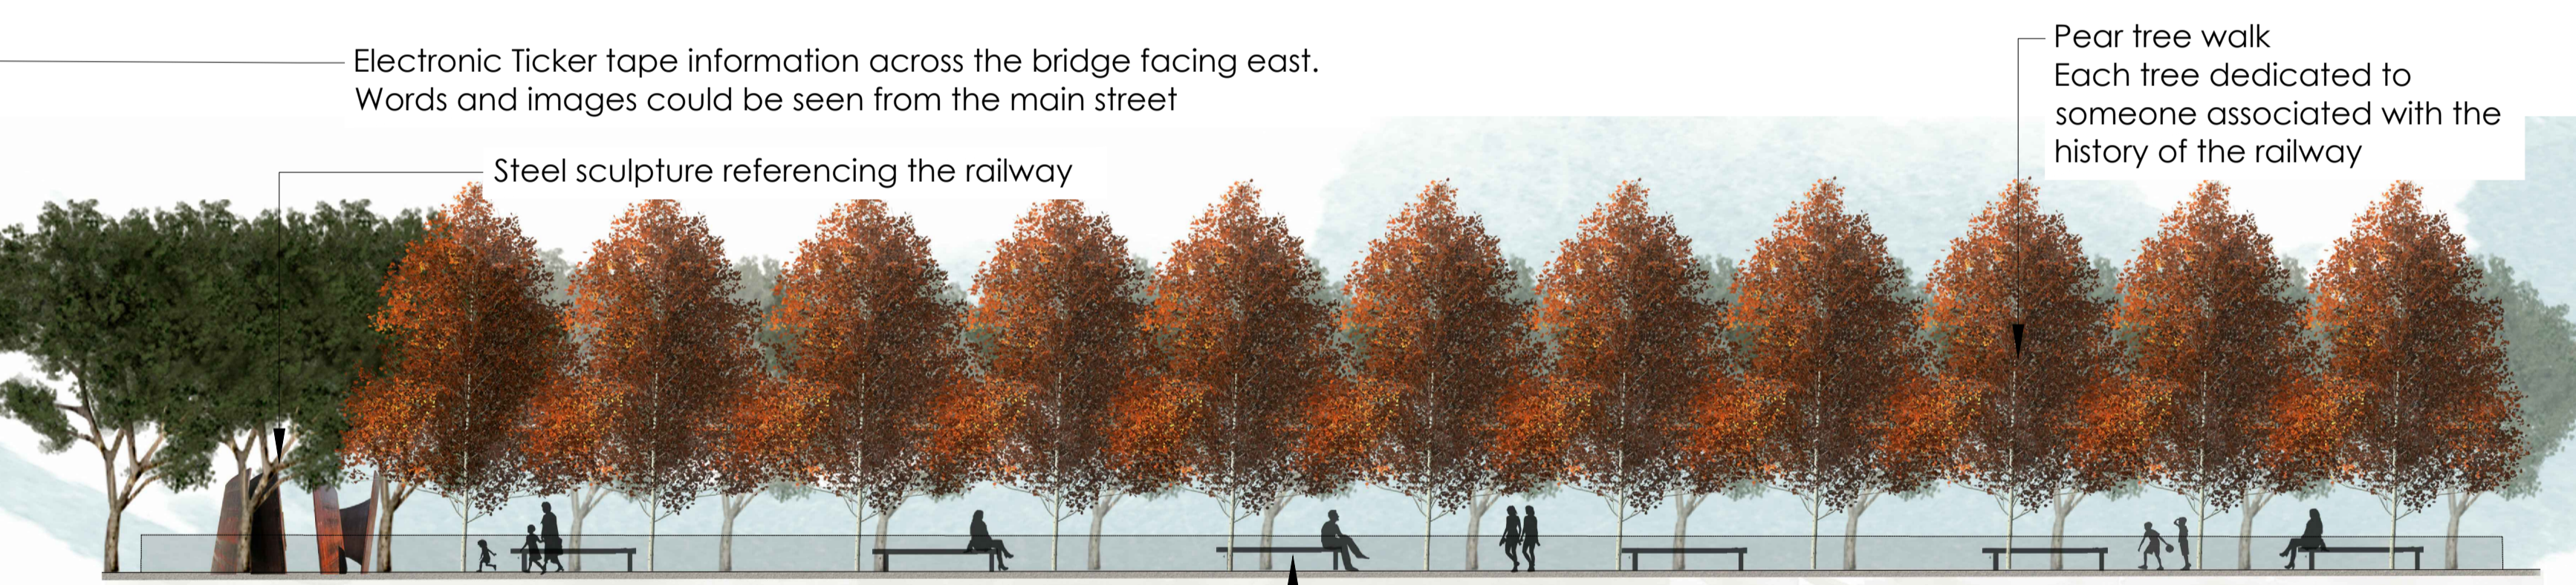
Electronic Ticker tape information across the bridge facing east.
Words and images could be seen from the main street

Steel sculpture referencing the railway

Pear tree walk
Each tree dedicated to someone associated with the history of the railway